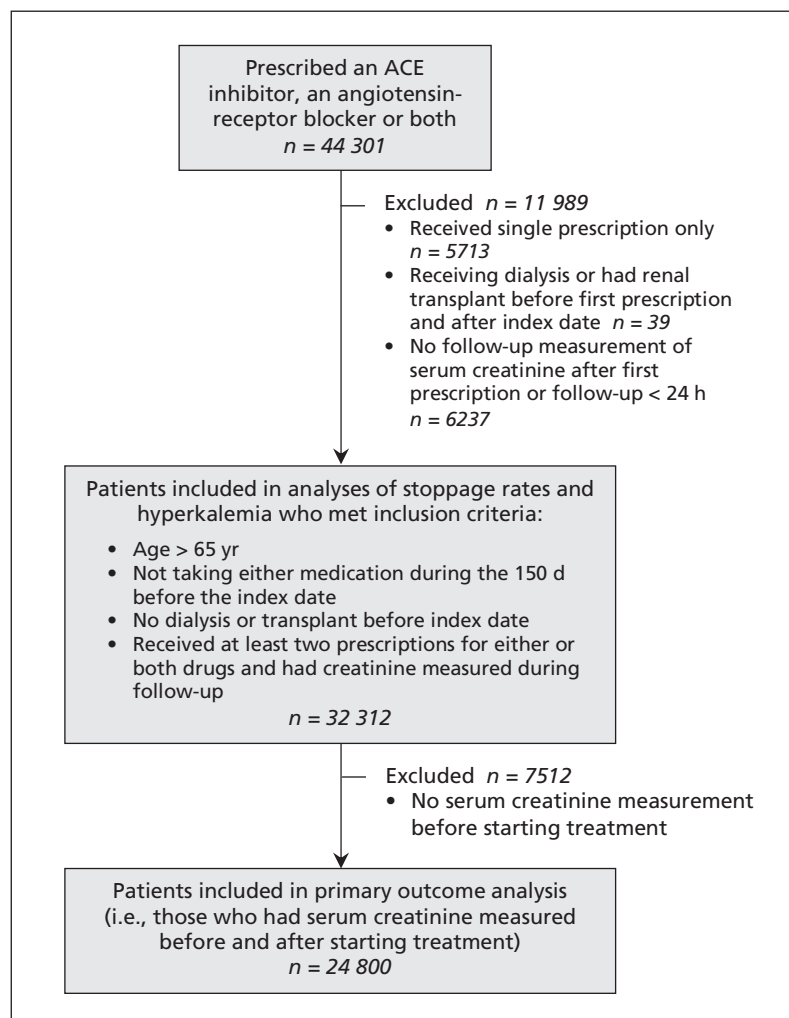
Prescribed an ACE inhibitor, an angiotensin-receptor blocker or both
$n = 44\ 301$

Excluded $n = 11\ 989$
• Received single prescription only $n = 5713$
• Receiving dialysis or had renal transplant before first prescription and after index date $n = 39$
• No follow-up measurement of serum creatinine after first prescription or follow-up < 24 h $n = 6237$

Patients included in analyses of stoppage rates and hyperkalemia who met inclusion criteria:
• Age > 65 yr
• Not taking either medication during the 150 d before the index date
• No dialysis or transplant before index date
• Received at least two prescriptions for either or both drugs and had creatinine measured during follow-up
$n = 32\ 312$

Excluded $n = 7512$
• No serum creatinine measurement before starting treatment

Patients included in primary outcome analysis (i.e., those who had serum creatinine measured before and after starting treatment)
$n = 24\ 800$